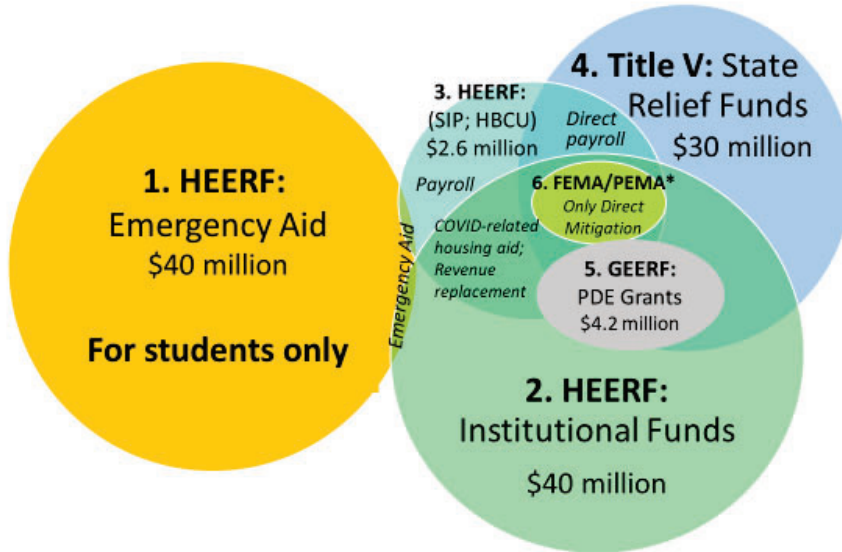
1. HEERF:
Emergency Aid
\$40 million

For students only

Emergency Aid

3. HEERF:
(SIP; HBCU)
\$2.6 million

Payroll

Direct payroll

4. Title V: State Relief Funds
\$30 million

6. FEMA/PEMA*
Only Direct Mitigation

COVID-related housing aid; Revenue replacement

5. GEERF:
PDE Grants
\$4.2 million

2. HEERF:
Institutional Funds
\$40 million